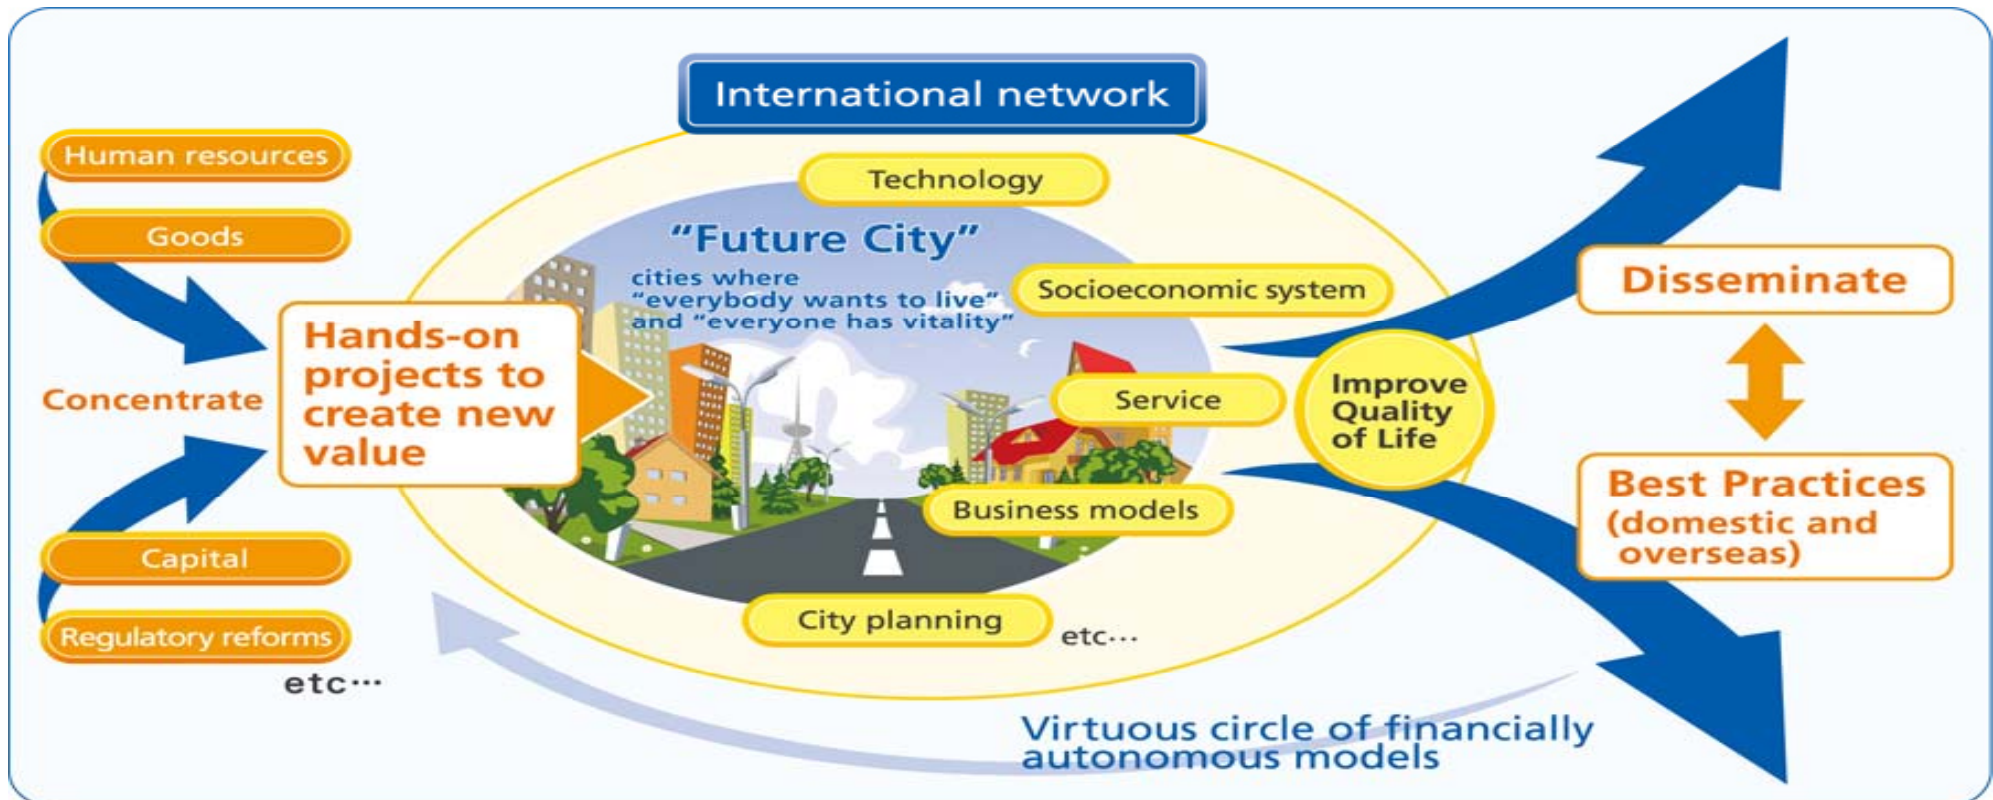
International network

Human resources

Goods

Concentrate

Capital

Regulatory reforms

etc…

Hands-on projects to create new value

Technology

"Future City"

cities where "everybody wants to live" and "everyone has vitality"

Socioeconomic system

Service

Business models

City planning

etc…

Improve Quality of Life

Disseminate

Best Practices (domestic and overseas)

Virtuous circle of financially autonomous models